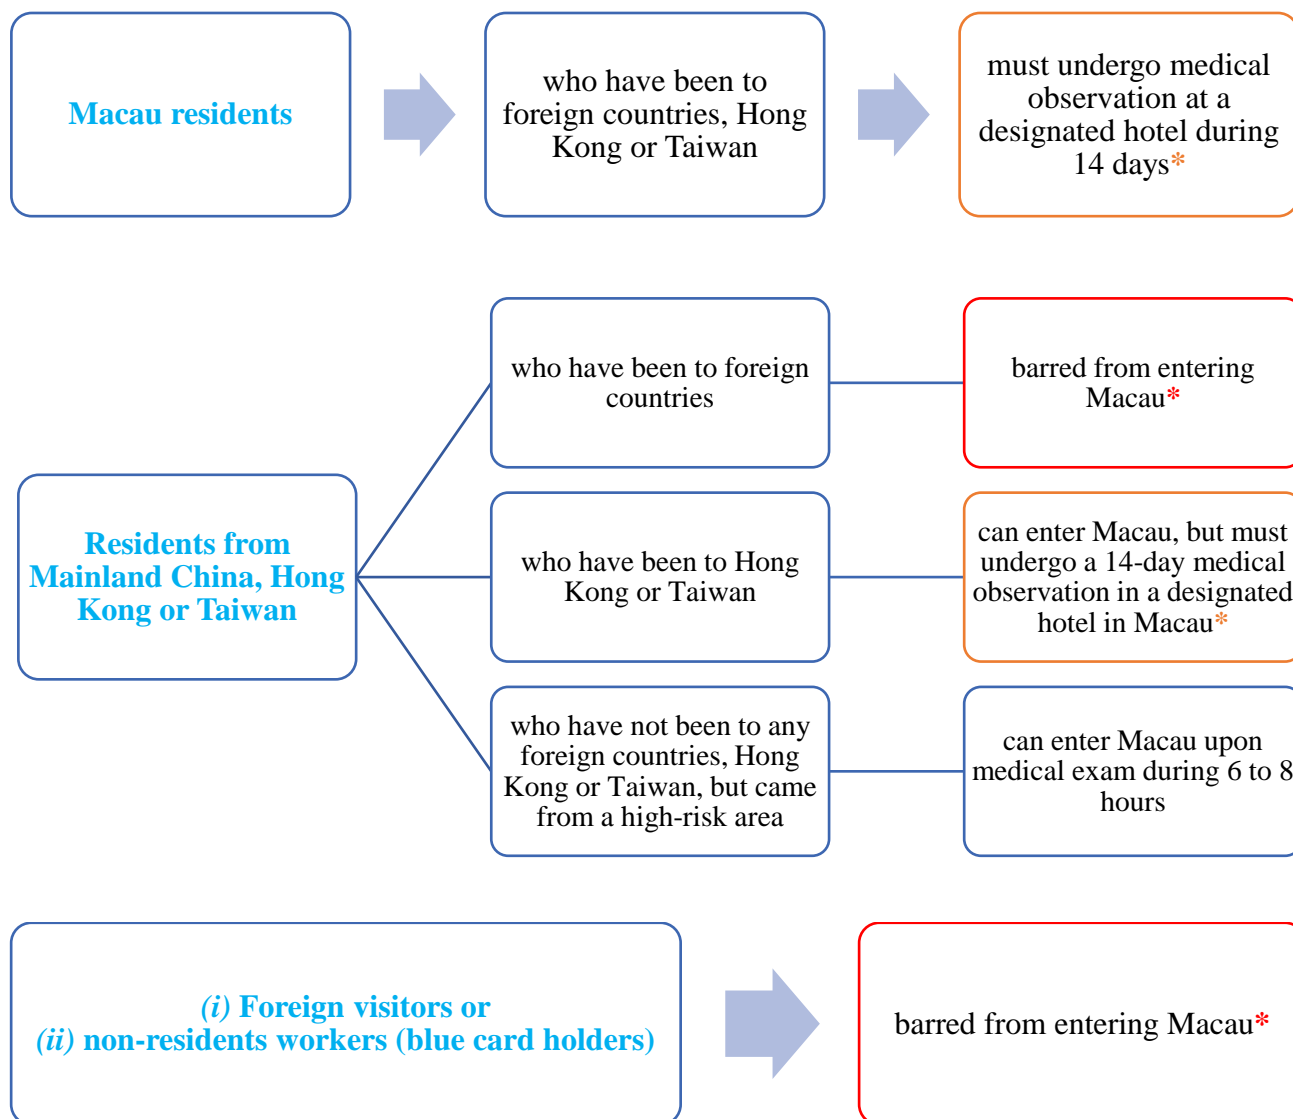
Macau residents

who have been to foreign countries, Hong Kong or Taiwan

must undergo medical observation at a designated hotel during 14 days*

Residents from Mainland China, Hong Kong or Taiwan

who have been to foreign countries

barred from entering Macau*

who have been to Hong Kong or Taiwan

can enter Macau, but must undergo a 14-day medical observation in a designated hotel in Macau*

who have not been to any foreign countries, Hong Kong or Taiwan, but came from a high-risk area

can enter Macau upon medical exam during 6 to 8 hours

(i) Foreign visitors or
(ii) non-residents workers (blue card holders)

barred from entering Macau*